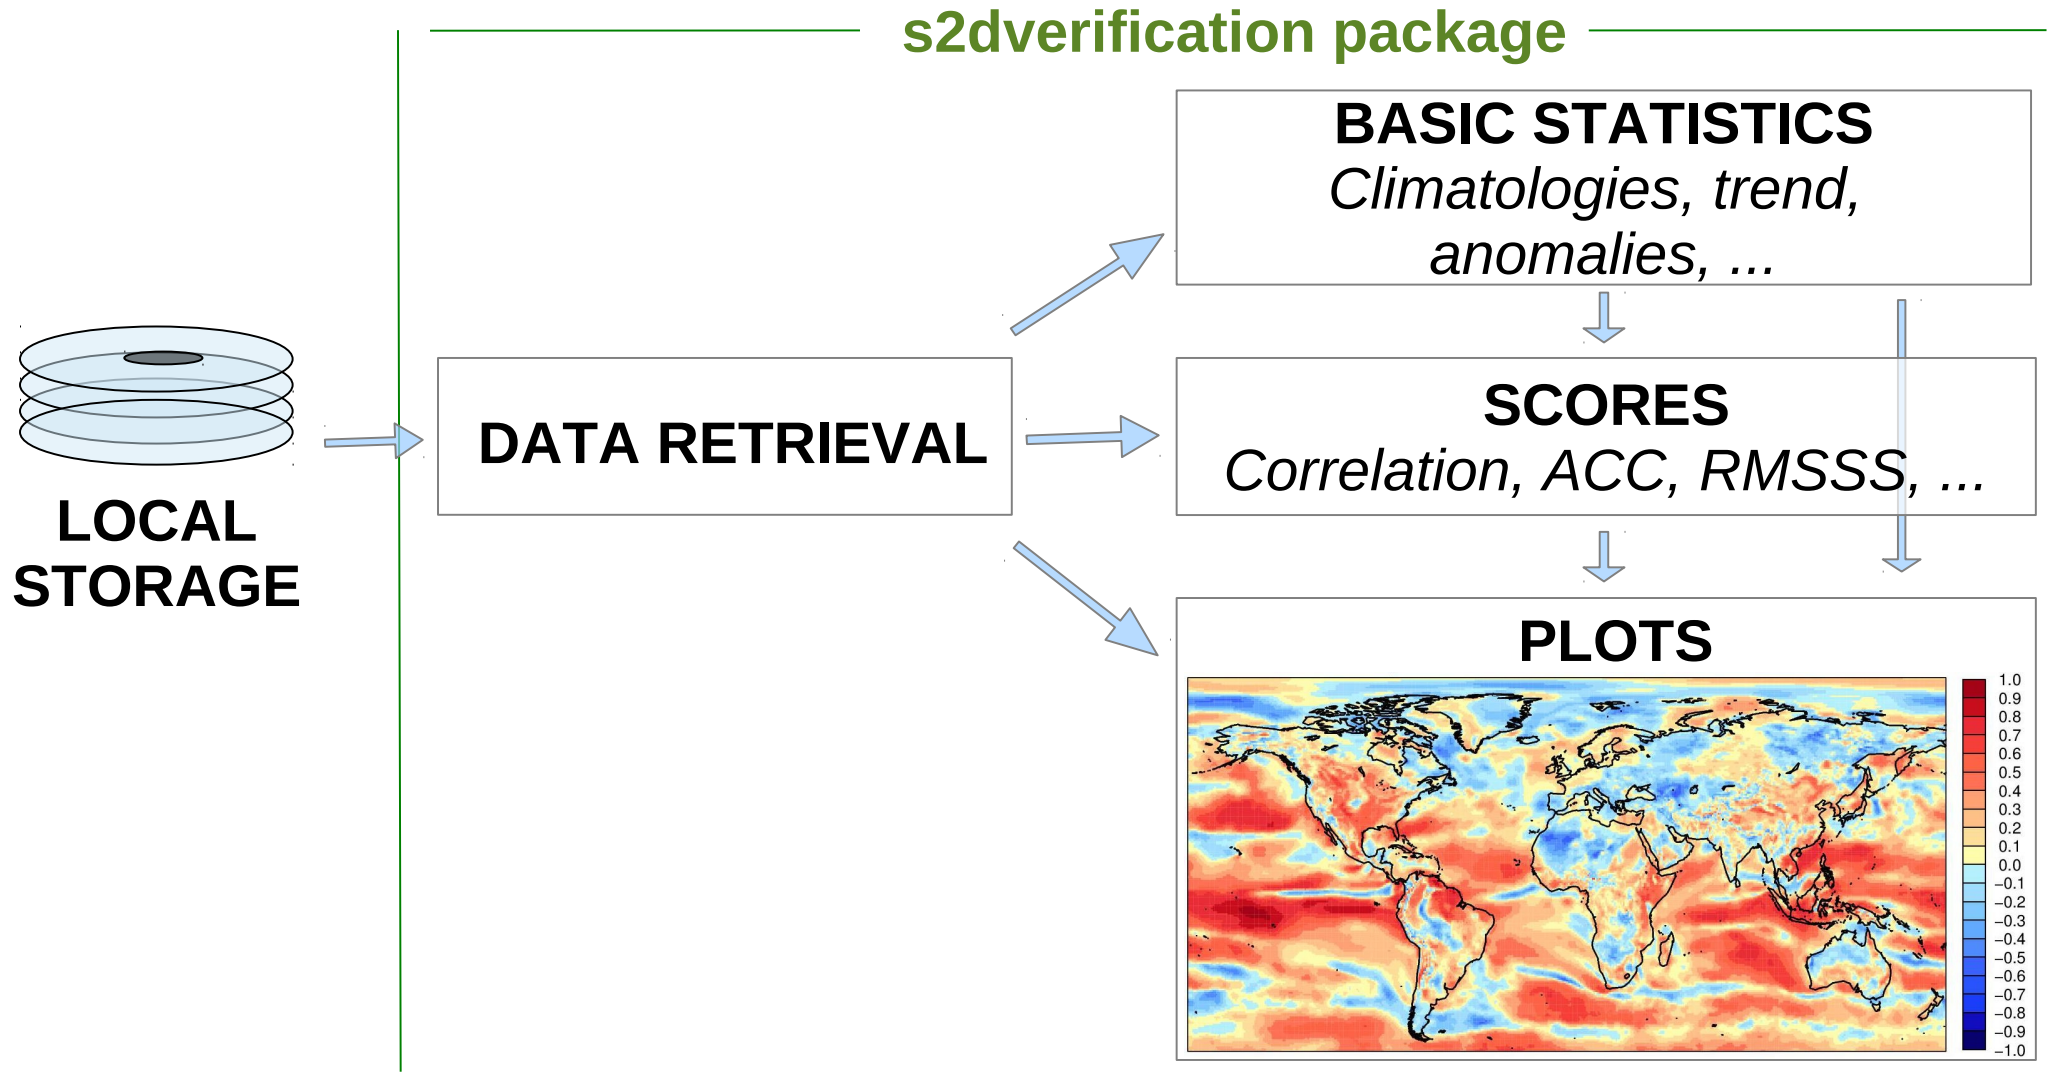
s2dverification package

LOCAL STORAGE

DATA RETRIEVAL

BASIC STATISTICS
Climatologies, trend, anomalies, ...

SCORES
Correlation, ACC, RMSSS, ...

PLOTS

1.0
0.9
0.8
0.7
0.6
0.5
0.4
0.3
0.2
0.1
0.0
−0.1
−0.2
−0.3
−0.4
−0.5
−0.6
−0.7
−0.8
−0.9
−1.0